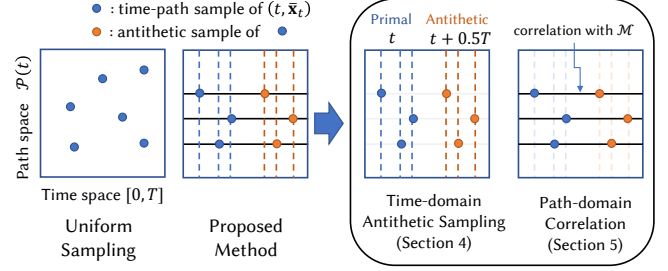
: time-path sample of $(t, \bar{\mathbf{x}}_t)$

: antithetic sample of

Path space $\mathcal{P}(t)$

Time space $[0, T]$

Uniform Sampling

Proposed Method

Primal

$t$

Antithetic

$t + 0.5T$

Time-domain Antithetic Sampling (Section 4)

correlation with $\mathcal{M}$

Path-domain Correlation (Section 5)